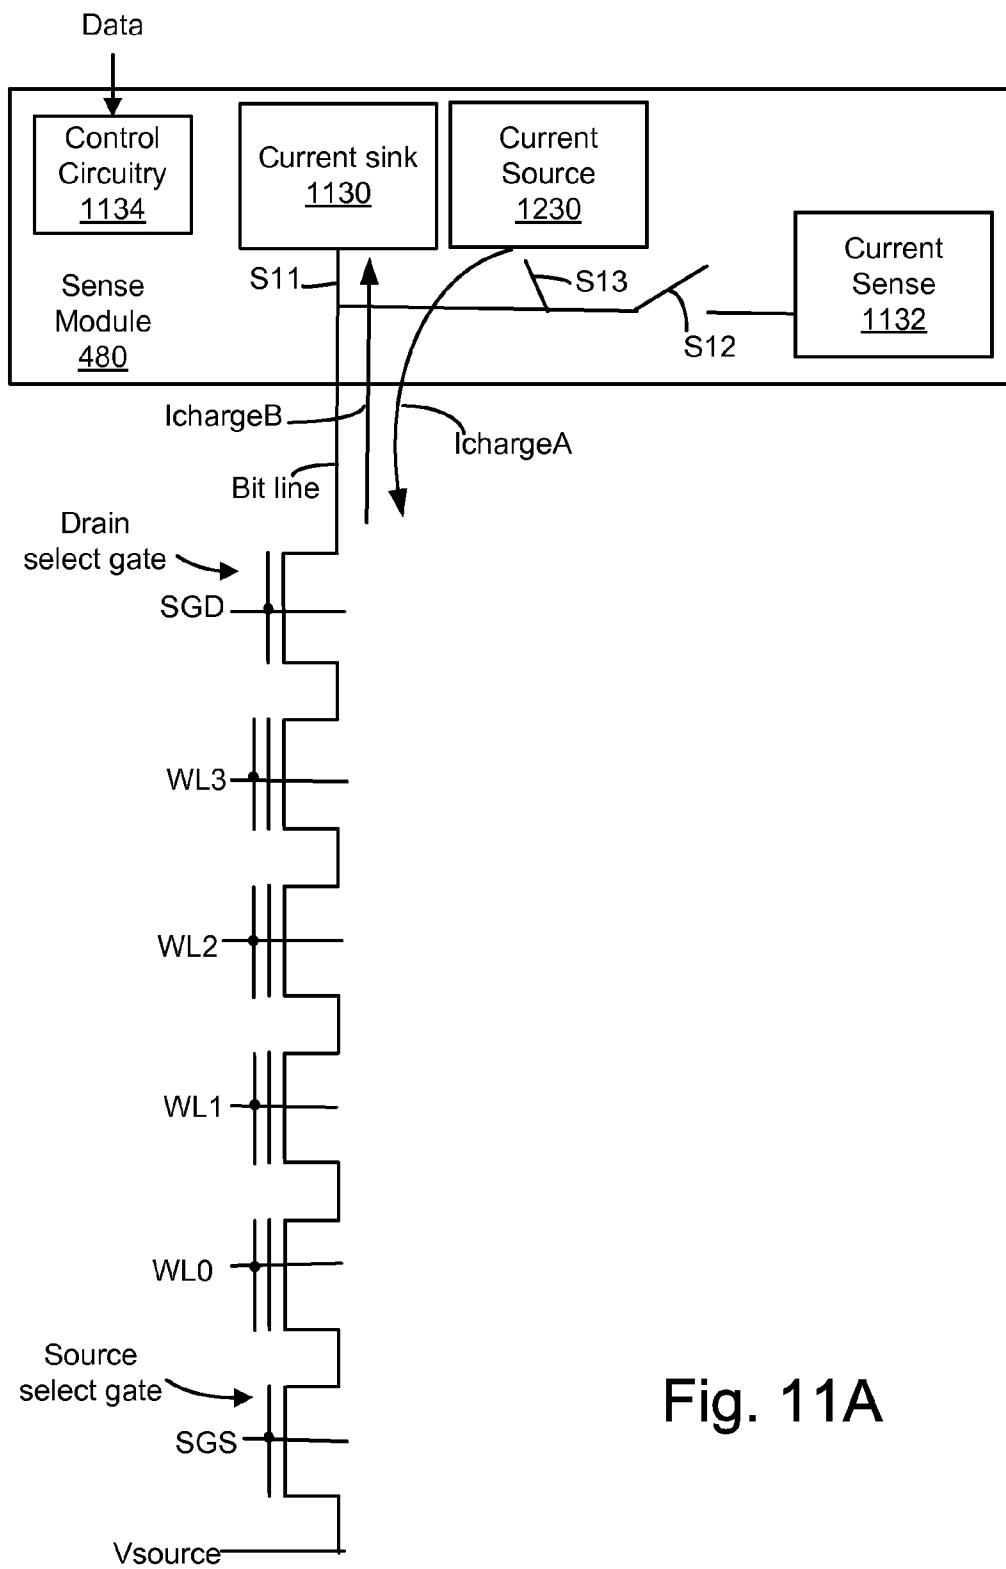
Data

Control Circuitry 1134

Current sink 1130

Current Source 1230

Current Sense 1132

Sense Module 480

S11

S13

S12

IchargeB

IchargeA

Bit line

Drain select gate

SGD

WL3

WL2

WL1

WL0

Source select gate

SGS

Vsource

Fig. 11A